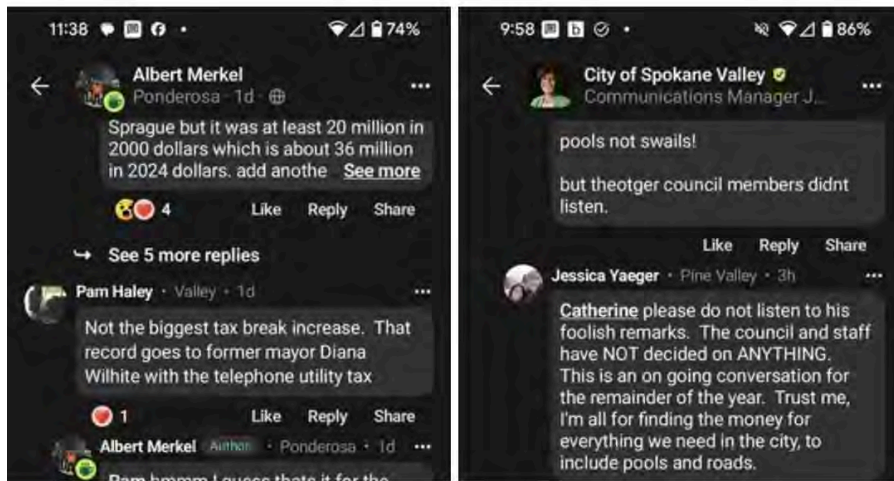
11:38 • 74%

Albert Merkel
Ponderosa · 1d

Sprague but it was at least 20 million in 2000 dollars which is about 36 million in 2024 dollars. add anothe See more

4 Like Reply Share

See 5 more replies

Pam Haley · Valley · 1d

Not the biggest tax break increase. That record goes to former mayor Diana Wilhite with the telephone utility tax

1 Like Reply Share

Albert Merkel Author · Ponderosa · 1d

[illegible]

9:58 • 86%

City of Spokane Valley
Communications Manager J...

pools not swails!

but theotger council members didnt listen.

Like Reply Share

Jessica Yaeger · Pine Valley · 3h

Catherine please do not listen to his foolish remarks. The council and staff have NOT decided on ANYTHING. This is an on going conversation for the remainder of the year. Trust me, I'm all for finding the money for everything we need in the city, to include pools and roads.